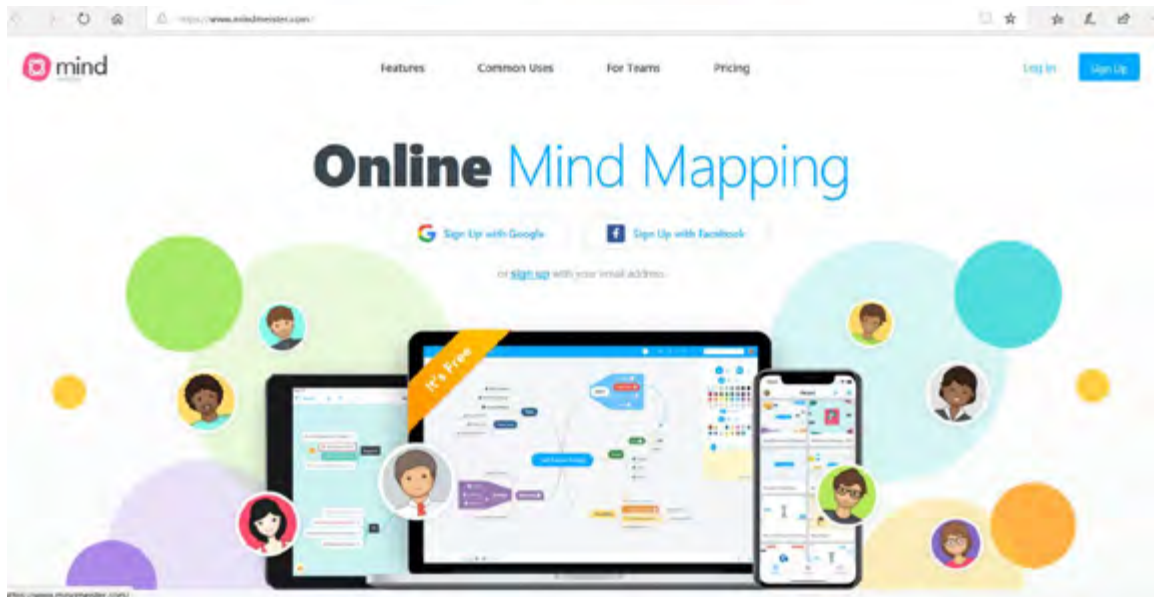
https://www.mindmeister.com/

mind

Features Common Uses For Teams Pricing

Log In Sign Up

Online Mind Mapping

Sign Up with Google

Sign Up with Facebook

or sign up with your email address

It's Free

https://www.mindmeister.com/